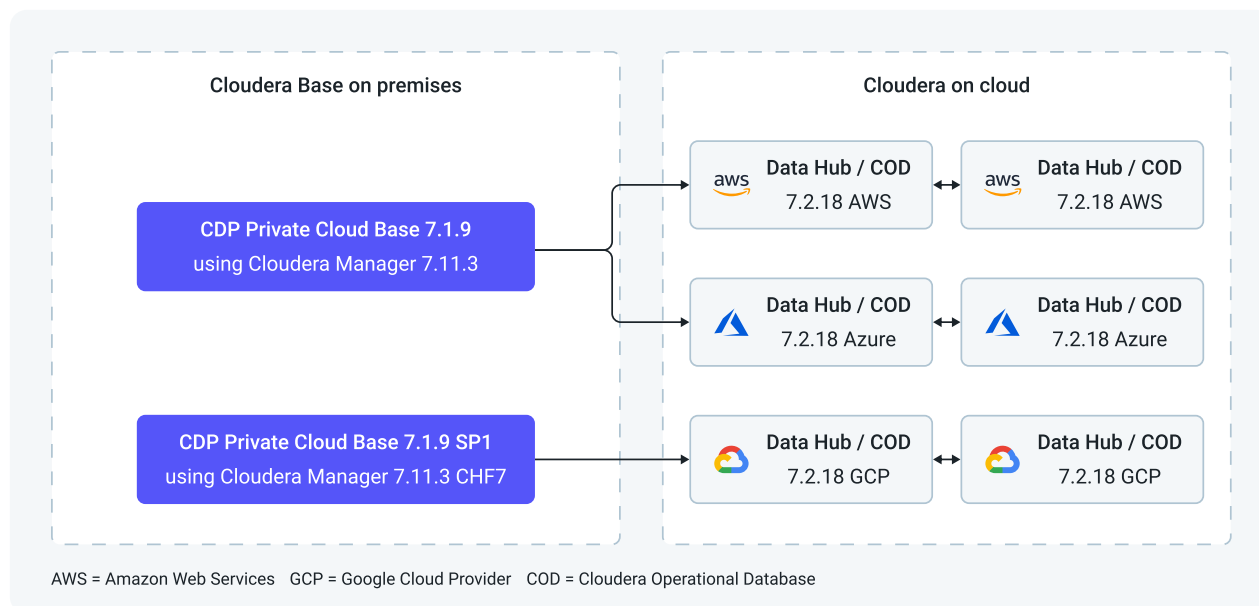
Cloudera Base on premises

CDP Private Cloud Base 7.1.9
using Cloudera Manager 7.11.3

CDP Private Cloud Base 7.1.9 SP1
using Cloudera Manager 7.11.3 CHF7

Cloudera on cloud

aws Data Hub / COD
7.2.18 AWS

aws Data Hub / COD
7.2.18 AWS

Data Hub / COD
7.2.18 Azure

Data Hub / COD
7.2.18 Azure

Data Hub / COD
7.2.18 GCP

Data Hub / COD
7.2.18 GCP

AWS = Amazon Web Services GCP = Google Cloud Provider COD = Cloudera Operational Database